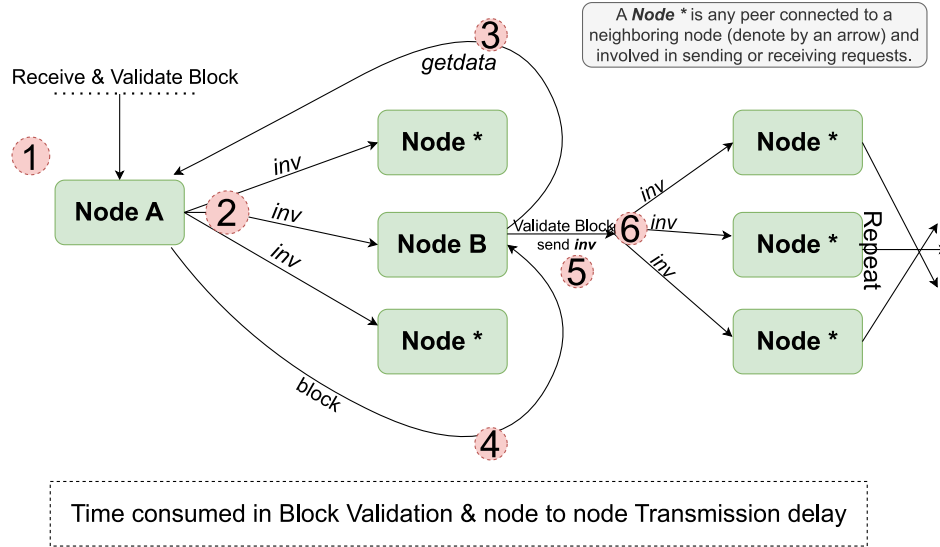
A ***Node \**** is any peer connected to a neighboring node (denote by an arrow) and involved in sending or receiving requests.

Receive & Validate Block

1

3

getdata

Node A

2

inv

inv

inv

Node *

Node B

Node *

block

4

Validate Block
send ***inv***

5

6

inv

inv

inv

Node *

Node *

Node *

Repeat

Time consumed in Block Validation & node to node Transmission delay